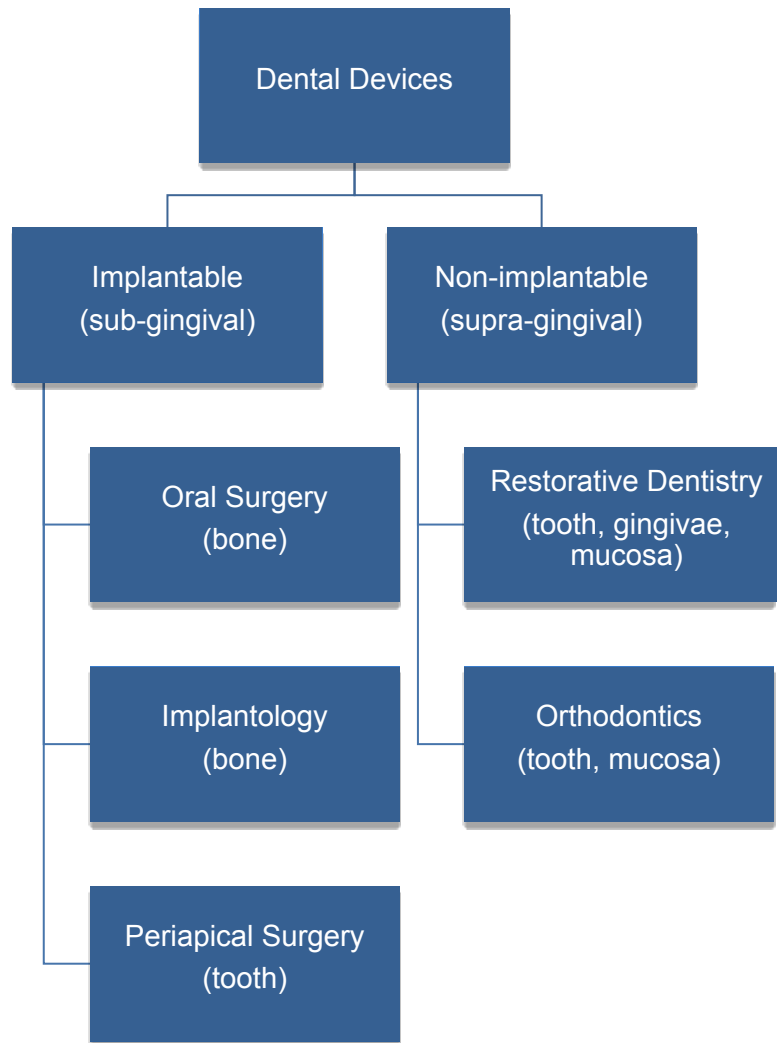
Dental Devices

Implantable
(sub-gingival)

Non-implantable
(supra-gingival)

Oral Surgery
(bone)

Implantology
(bone)

Periapical Surgery
(tooth)

Restorative Dentistry
(tooth, gingivae, mucosa)

Orthodontics
(tooth, mucosa)